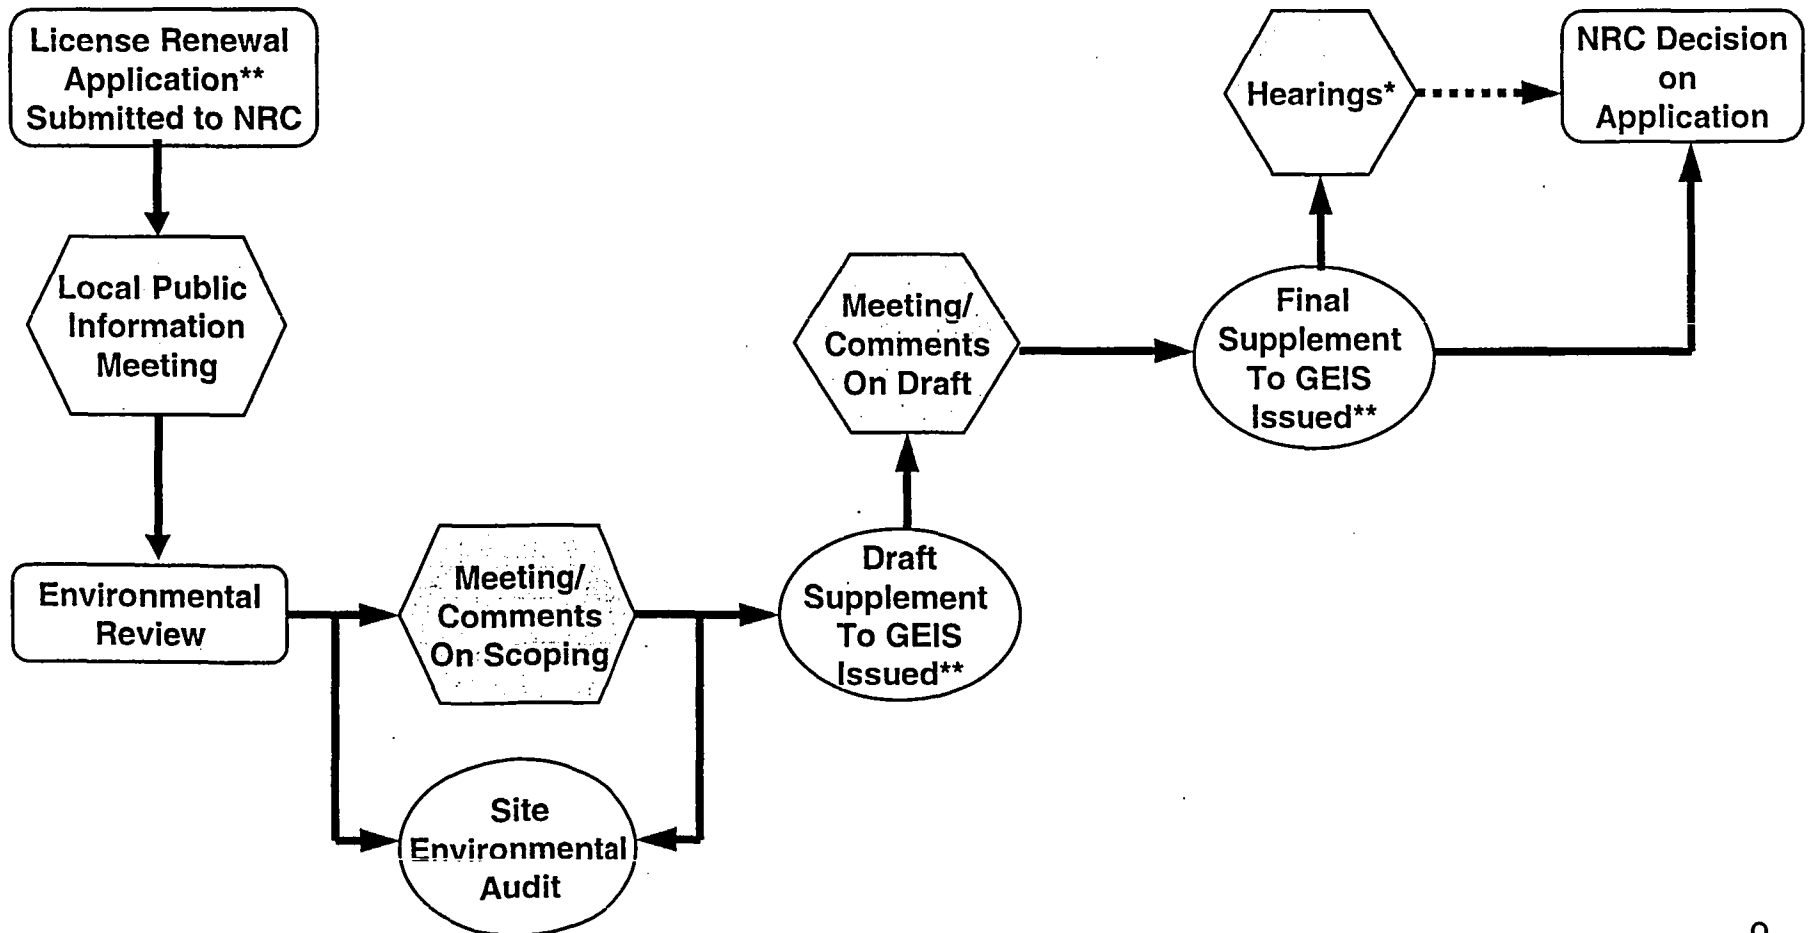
License Renewal Application** Submitted to NRC

Local Public Information Meeting

Environmental Review

Meeting/ Comments On Scoping

Site Environmental Audit

Draft Supplement To GEIS Issued**

Meeting/ Comments On Draft

Final Supplement To GEIS Issued**

Hearings*

NRC Decision on Application

9